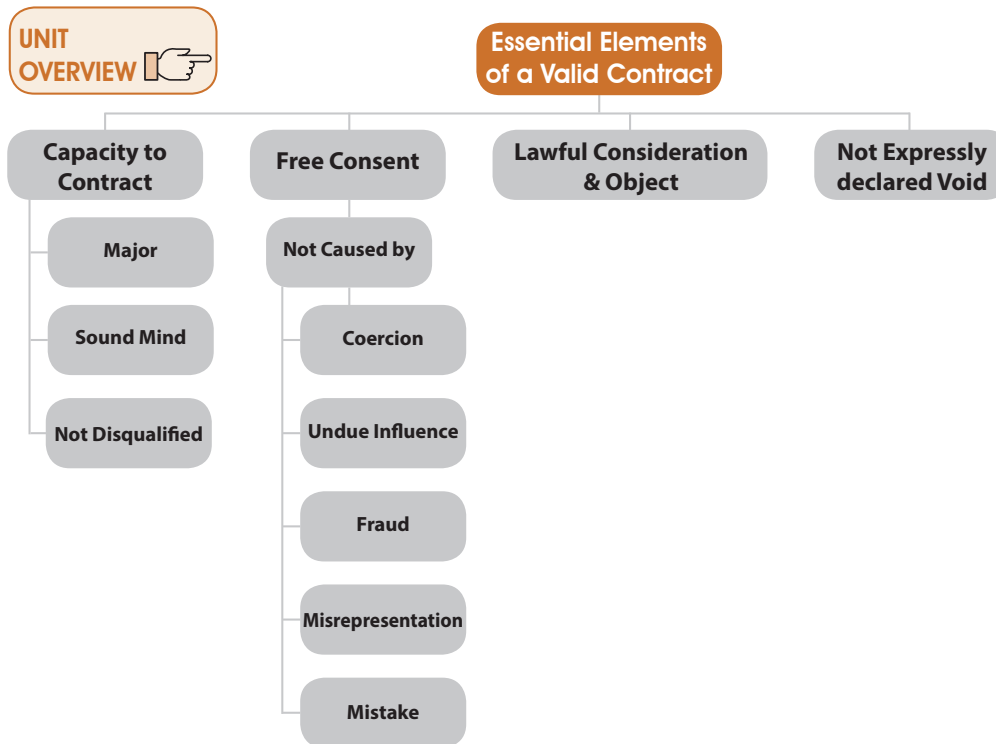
UNIT OVERVIEW

Essential Elements of a Valid Contract

Capacity to Contract

Free Consent

Lawful Consideration & Object

Not Expressly declared Void

Major

Sound Mind

Not Disqualified

Not Caused by

Coercion

Undue Influence

Fraud

Misrepresentation

Mistake